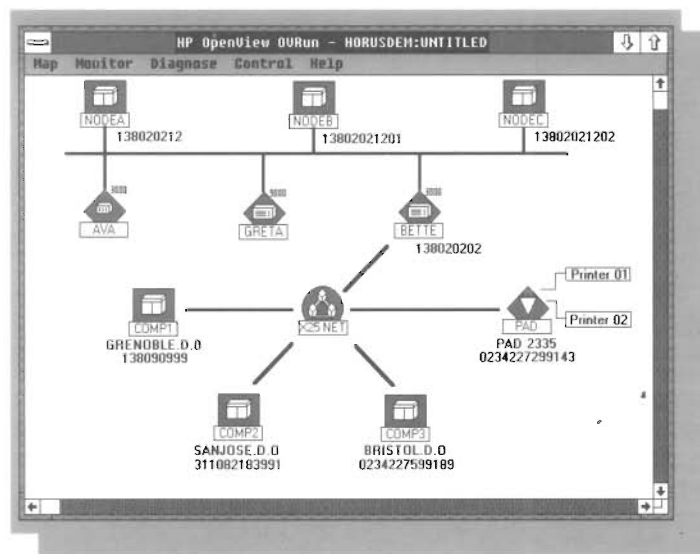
HP OpenView OVRun - HORUSDEM:UNTITLED

Map Monitor Diagnose Control Help

NODEA
138020212

NODEB
13802021201

NODEC
13802021202

AVA

GRETA

BETTE
138020202

COMP1
GRENOBLE.D.0
138090999

X25 NET

PAD
PAD 2335
0234227299143

Printer 01

Printer 02

COMP2
SANJOSE.D.0
311082183991

COMP3
BRISTOL.D.0
0234227599189